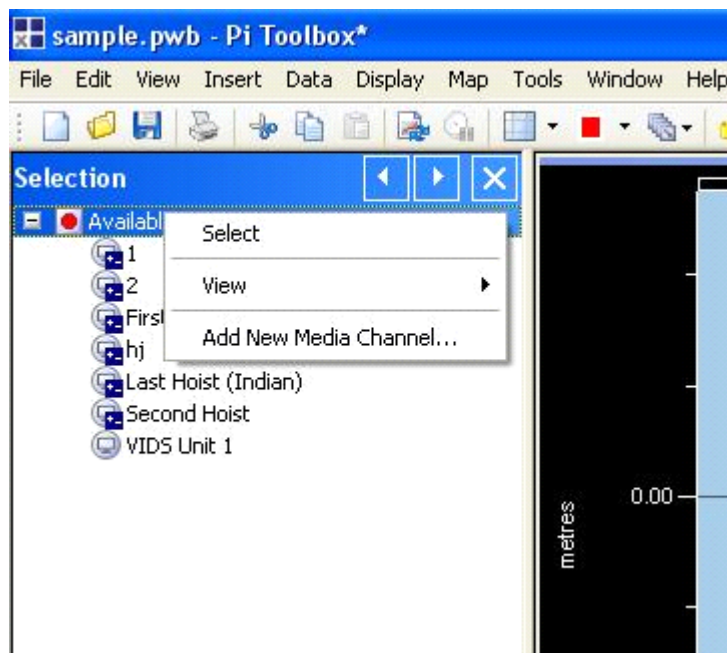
sample.pwb - Pi Toolbox*

File Edit View Insert Data Display Map Tools Window Help

Selection

Availabl

1

2

First

hj

Last Hoist (Indian)

Second Hoist

VIDS Unit 1

Select

View

Add New Media Channel...

0.00

metres